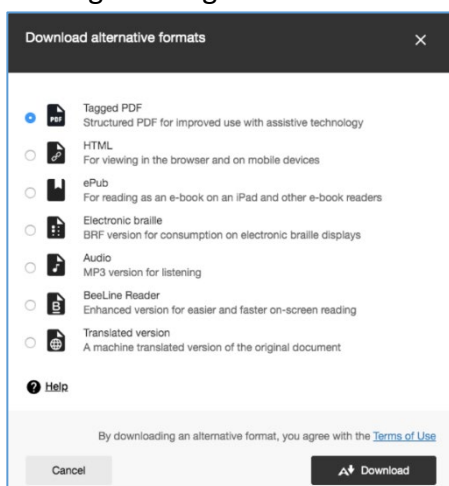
Download alternative formats ×

PDF Tagged PDF
Structured PDF for improved use with assistive technology

HTML
For viewing in the browser and on mobile devices

ePub
For reading as an e-book on an iPad and other e-book readers

Electronic braille
BRF version for consumption on electronic braille displays

Audio
MP3 version for listening

BeeLine Reader
Enhanced version for easier and faster on-screen reading

Translated version
A machine translated version of the original document

Help

By downloading an alternative format, you agree with the Terms of Use

Cancel

Download